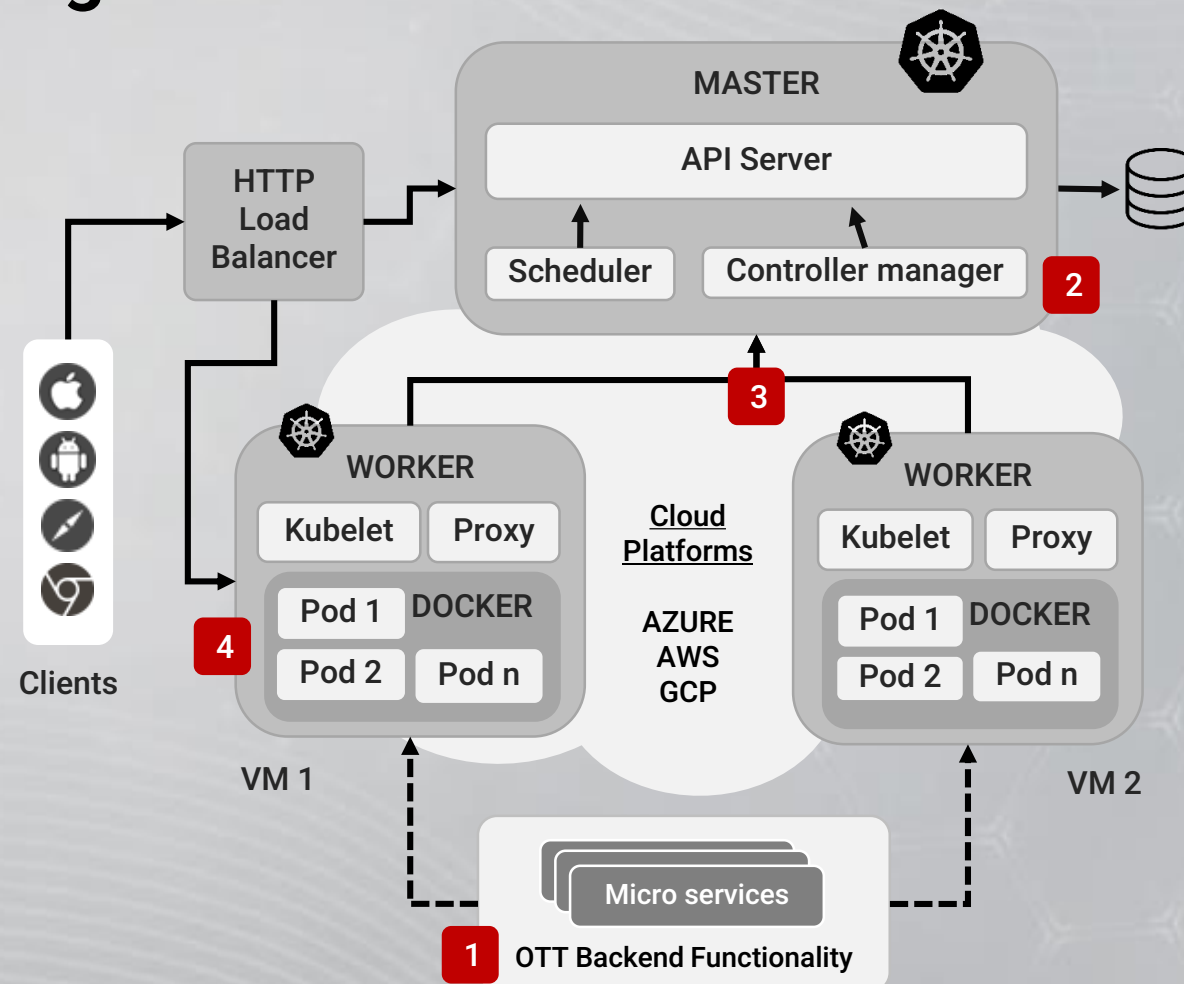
MASTER

API Server

Scheduler

Controller manager

2

HTTP Load Balancer

3

WORKER

Kubelet

Proxy

Pod 1

DOCKER

Pod 2

Pod n

4

Cloud Platforms

AZURE
AWS
GCP

WORKER

Kubelet

Proxy

Pod 1

DOCKER

Pod 2

Pod n

Clients

VM 1

VM 2

Micro services

1

OTT Backend Functionality